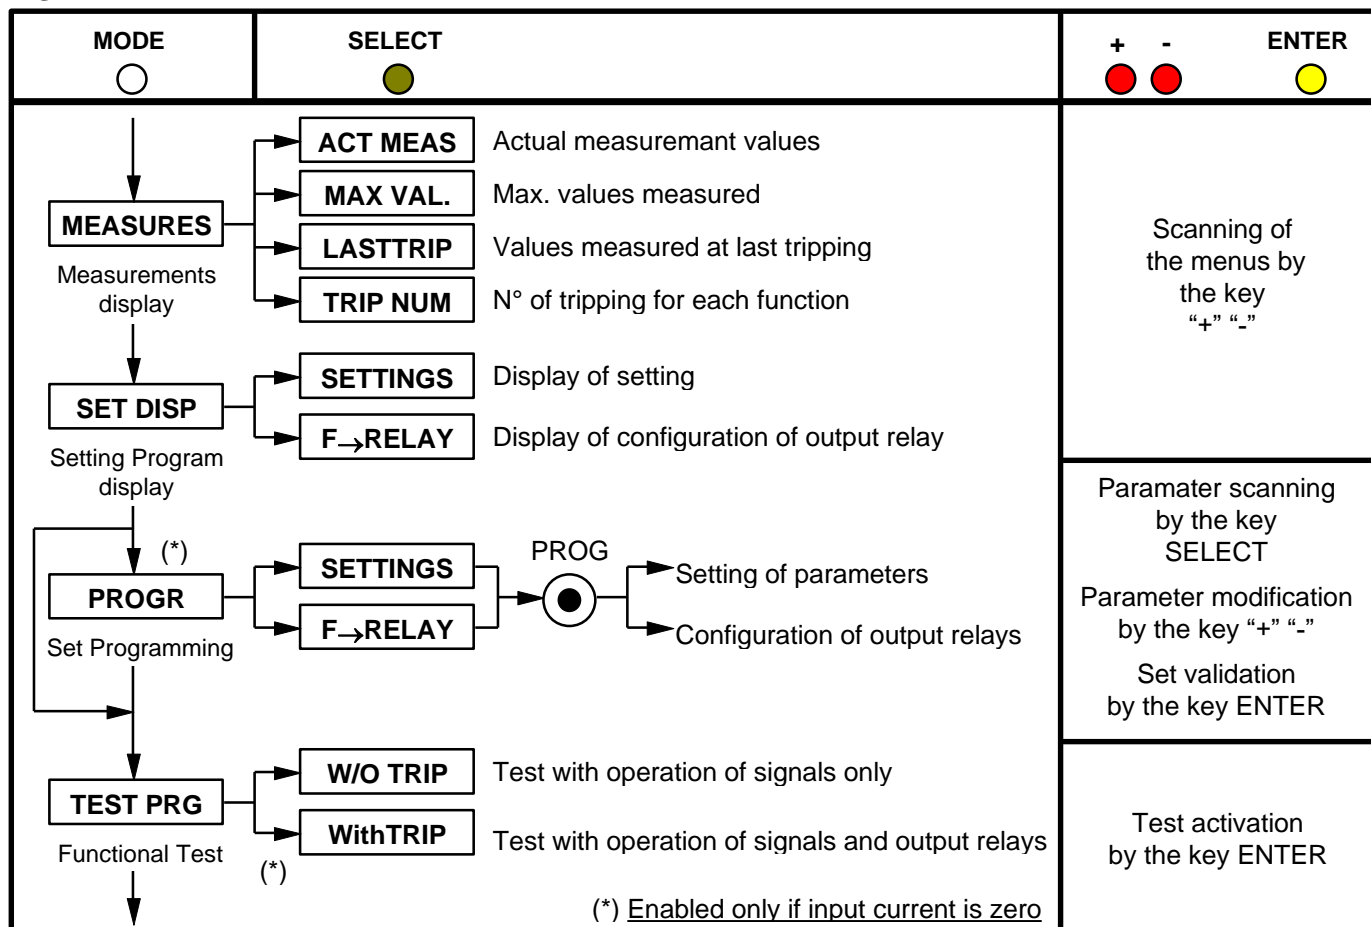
MODE

SELECT

+ -

ENTER

MEASURES
Measurements display

ACT MEAS
Actual measuremant values

MAX VAL.
Max. values measured

LASTTRIP
Values measured at last tripping

TRIP NUM
N° of tripping for each function

Scanning of the menus by the key "+" "-"

SET DISP
Setting Program display

SETTINGS
Display of setting

F$\rightarrow$RELAY
Display of configuration of output relay

(*)

PROGR
Set Programming

SETTINGS

F$\rightarrow$RELAY

PROG

Setting of parameters

Configuration of output relays

Paramater scanning by the key SELECT

Parameter modification by the key "+" "-"

Set validation by the key ENTER

TEST PRG
Functional Test

W/O TRIP
Test with operation of signals only

WithTRIP
Test with operation of signals and output relays

(*)

Test activation by the key ENTER

(*) Enabled only if input current is zero